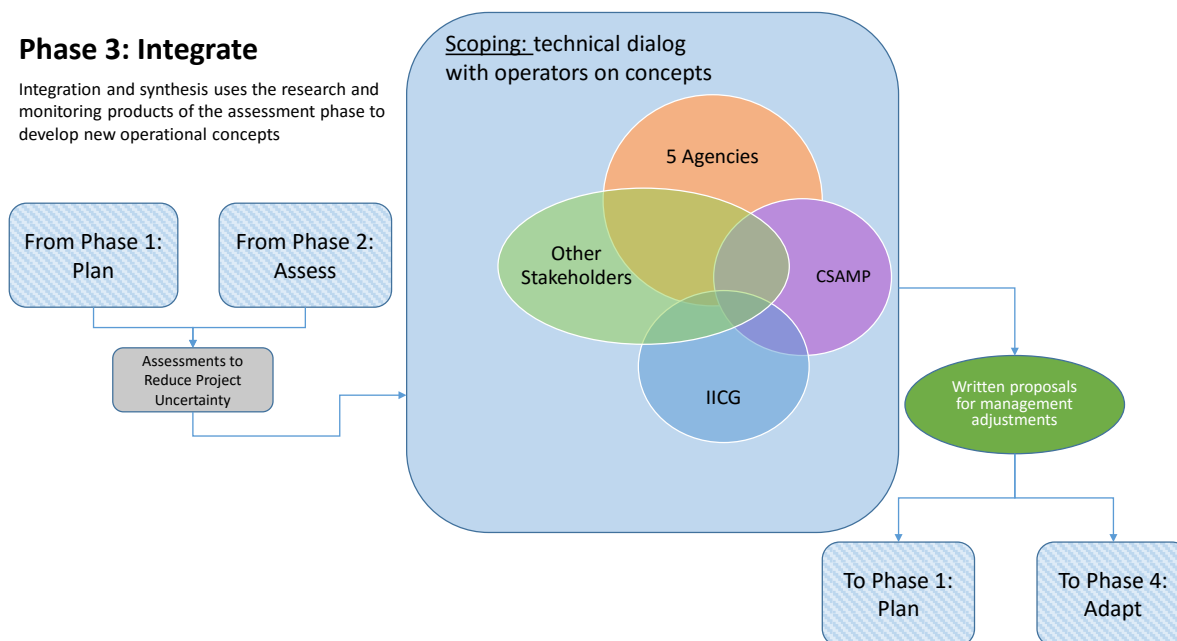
Phase 3: Integrate

Integration and synthesis uses the research and monitoring products of the assessment phase to develop new operational concepts

From Phase 1: Plan

From Phase 2: Assess

Assessments to Reduce Project Uncertainty

Scoping: technical dialog with operators on concepts

5 Agencies

Other Stakeholders

CSAMP

IICG

Written proposals for management adjustments

To Phase 1: Plan

To Phase 4: Adapt